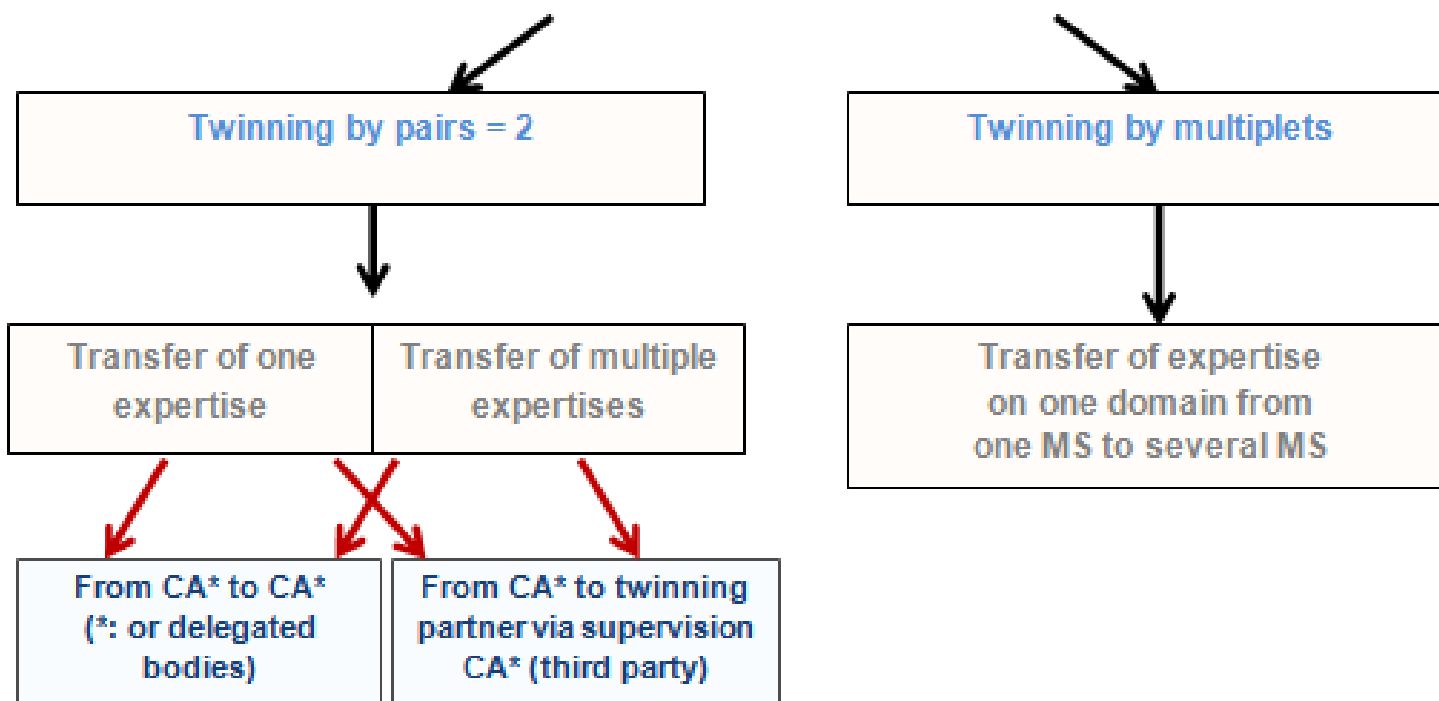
Twinning by pairs = 2

Twinning by multiplets

Transfer of one expertise

Transfer of multiple expertises

Transfer of expertise on one domain from one MS to several MS

From CA* to CA* (*: or delegated bodies)

From CA* to twinning partner via supervision CA* (third party)